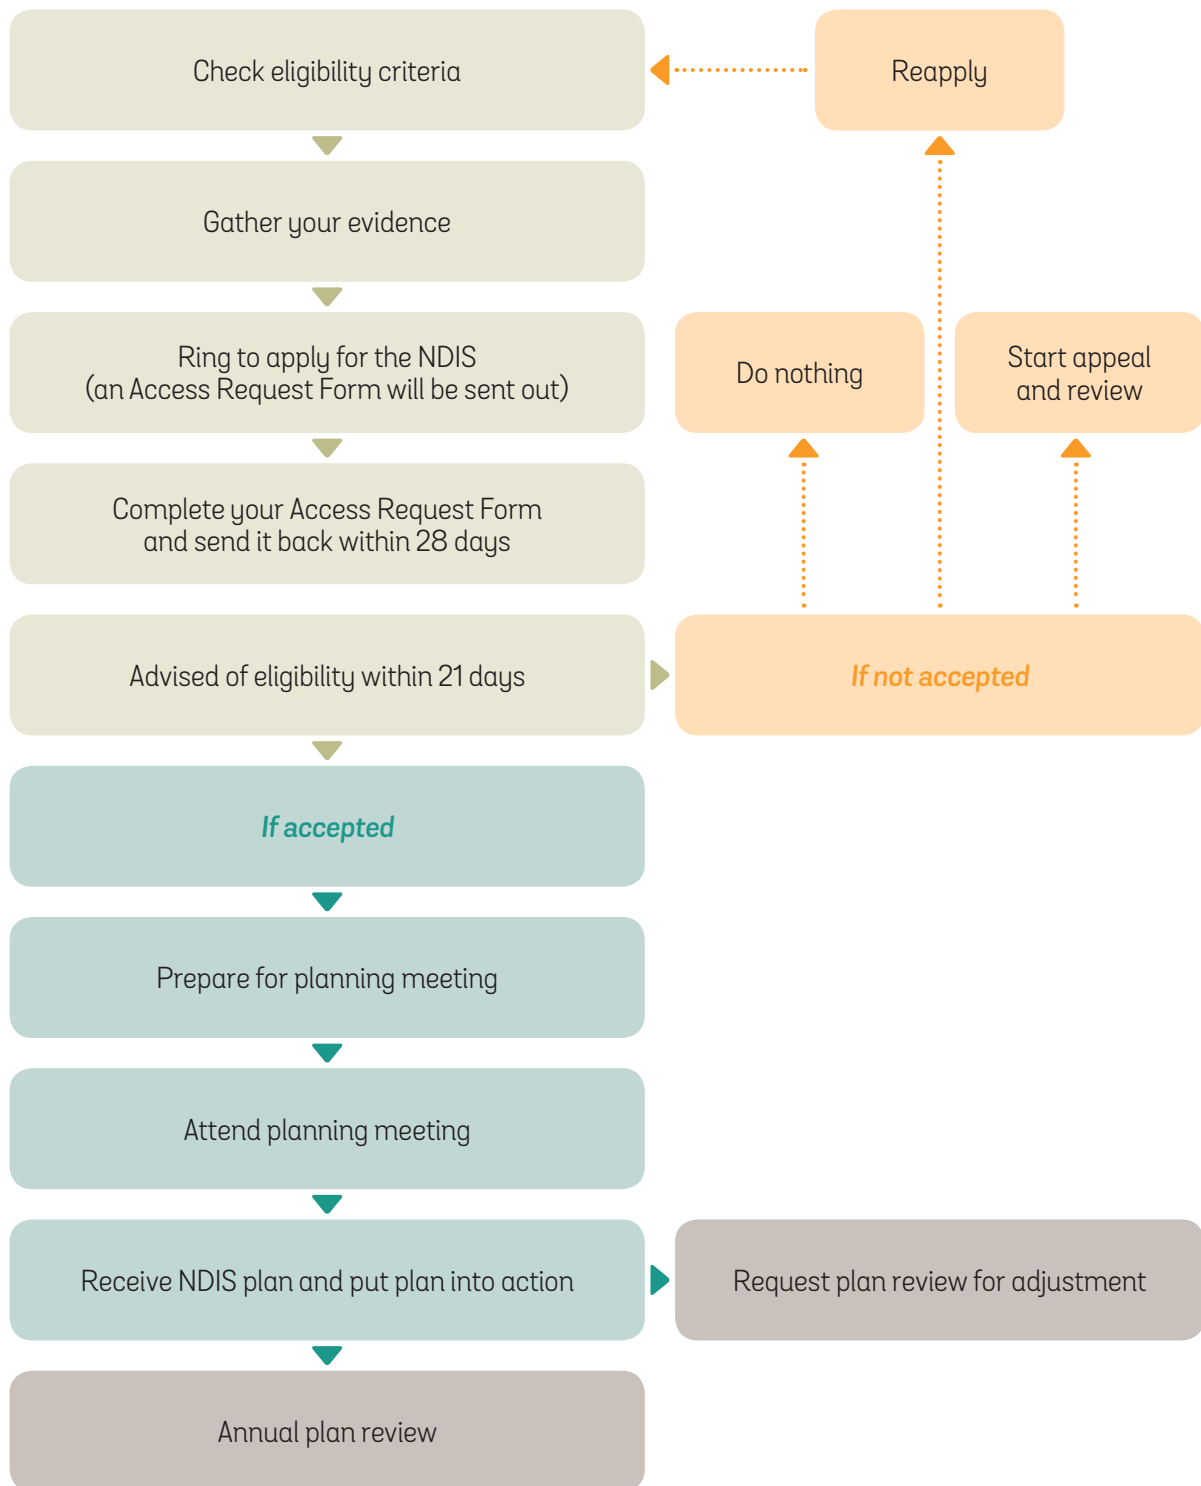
Check eligibility criteria

Reapply

Gather your evidence

Ring to apply for the NDIS (an Access Request Form will be sent out)

Do nothing

Start appeal and review

Complete your Access Request Form and send it back within 28 days

Advised of eligibility within 21 days

If not accepted

If accepted

Prepare for planning meeting

Attend planning meeting

Receive NDIS plan and put plan into action

Request plan review for adjustment

Annual plan review